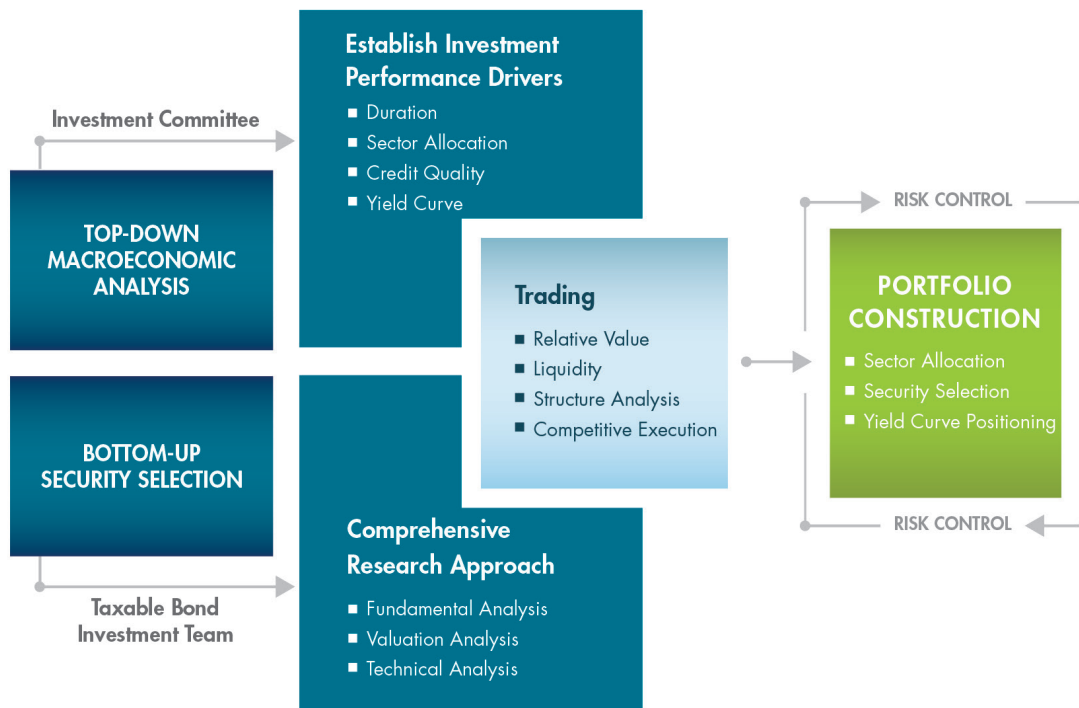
Investment Committee

TOP-DOWN MACROECONOMIC ANALYSIS

Establish Investment Performance Drivers

- Duration
- Sector Allocation
- Credit Quality
- Yield Curve

BOTTOM-UP SECURITY SELECTION

Taxable Bond Investment Team

Comprehensive Research Approach

- Fundamental Analysis
- Valuation Analysis
- Technical Analysis

Trading

- Relative Value
- Liquidity
- Structure Analysis
- Competitive Execution

RISK CONTROL

PORTFOLIO CONSTRUCTION

- Sector Allocation
- Security Selection
- Yield Curve Positioning

RISK CONTROL